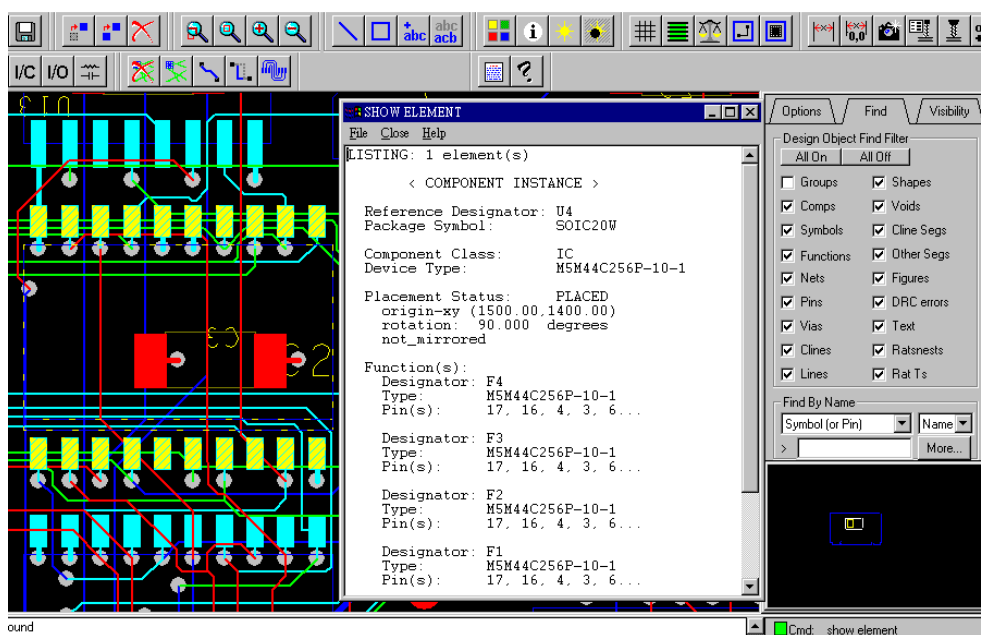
abc abc acb

I/C I/O

SHOW ELEMENT
File Close Help

LISTING: 1 element(s)

< COMPONENT INSTANCE >

Reference Designator: U4
Package Symbol: SOIC20W

Component Class: IC
Device Type: M5M44C256P-10-1

Placement Status: PLACED
origin-xy (1500.00,1400.00)
rotation: 90.000 degrees
not_mirrored

Function(s):
Designator: F4
Type: M5M44C256P-10-1
Pin(s): 17, 16, 4, 3, 6...

Designator: F3
Type: M5M44C256P-10-1
Pin(s): 17, 16, 4, 3, 6...

Designator: F2
Type: M5M44C256P-10-1
Pin(s): 17, 16, 4, 3, 6...

Designator: F1
Type: M5M44C256P-10-1
Pin(s): 17, 16, 4, 3, 6...

Options Find Visibility

Design Object Find Filter
All On All Off
Groups Shapes
Comps Voids
Symbols Cline Segs
Functions Other Segs
Nets Figures
Pins DRC errors
Vias Text
Clines Ratsnests
Lines Rat Ts

Find By Name
Symbol (or Pin) Name
> More...

ound

Cmd: show element